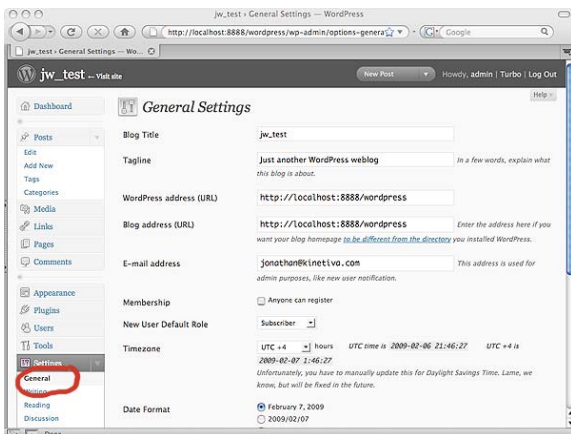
jw_test › General Settings — WordPress

http://localhost:8888/wordpress/wp-admin/options-genera

Google

jw_test › General Settings — Wo...

jw_test — Visit site

New Post

Howdy, admin | Turbo | Log Out

Help

Dashboard

Posts

Edit

Add New

Tags

Categories

Media

Links

Pages

Comments

Appearance

Plugins

Users

Tools

Settings

General

Writing

Reading

Discussion

General Settings

Blog Title jw_test

Tagline Just another WordPress weblog In a few words, explain what this blog is about.

WordPress address (URL) http://localhost:8888/wordpress

Blog address (URL) http://localhost:8888/wordpress Enter the address here if you want your blog homepage to be different from the directory you installed WordPress.

E-mail address jonathan@kinetiva.com This address is used for admin purposes, like new user notification.

Membership Anyone can register

New User Default Role Subscriber

Timezone UTC +4 hours UTC time is 2009-02-06 21:46:27 UTC +4 is 2009-02-07 1:46:27

Unfortunately, you have to manually update this for Daylight Savings Time. Lame, we know, but will be fixed in the future.

Date Format February 7, 2009

2009/02/07